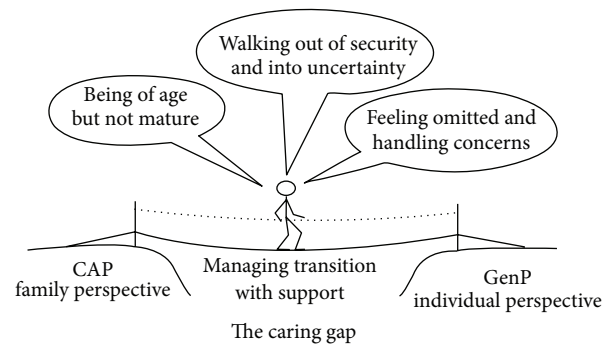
Walking out of security and into uncertainty

Being of age but not mature

Feeling omitted and handling concerns

CAP family perspective

Managing transition with support

GenP individual perspective

The caring gap